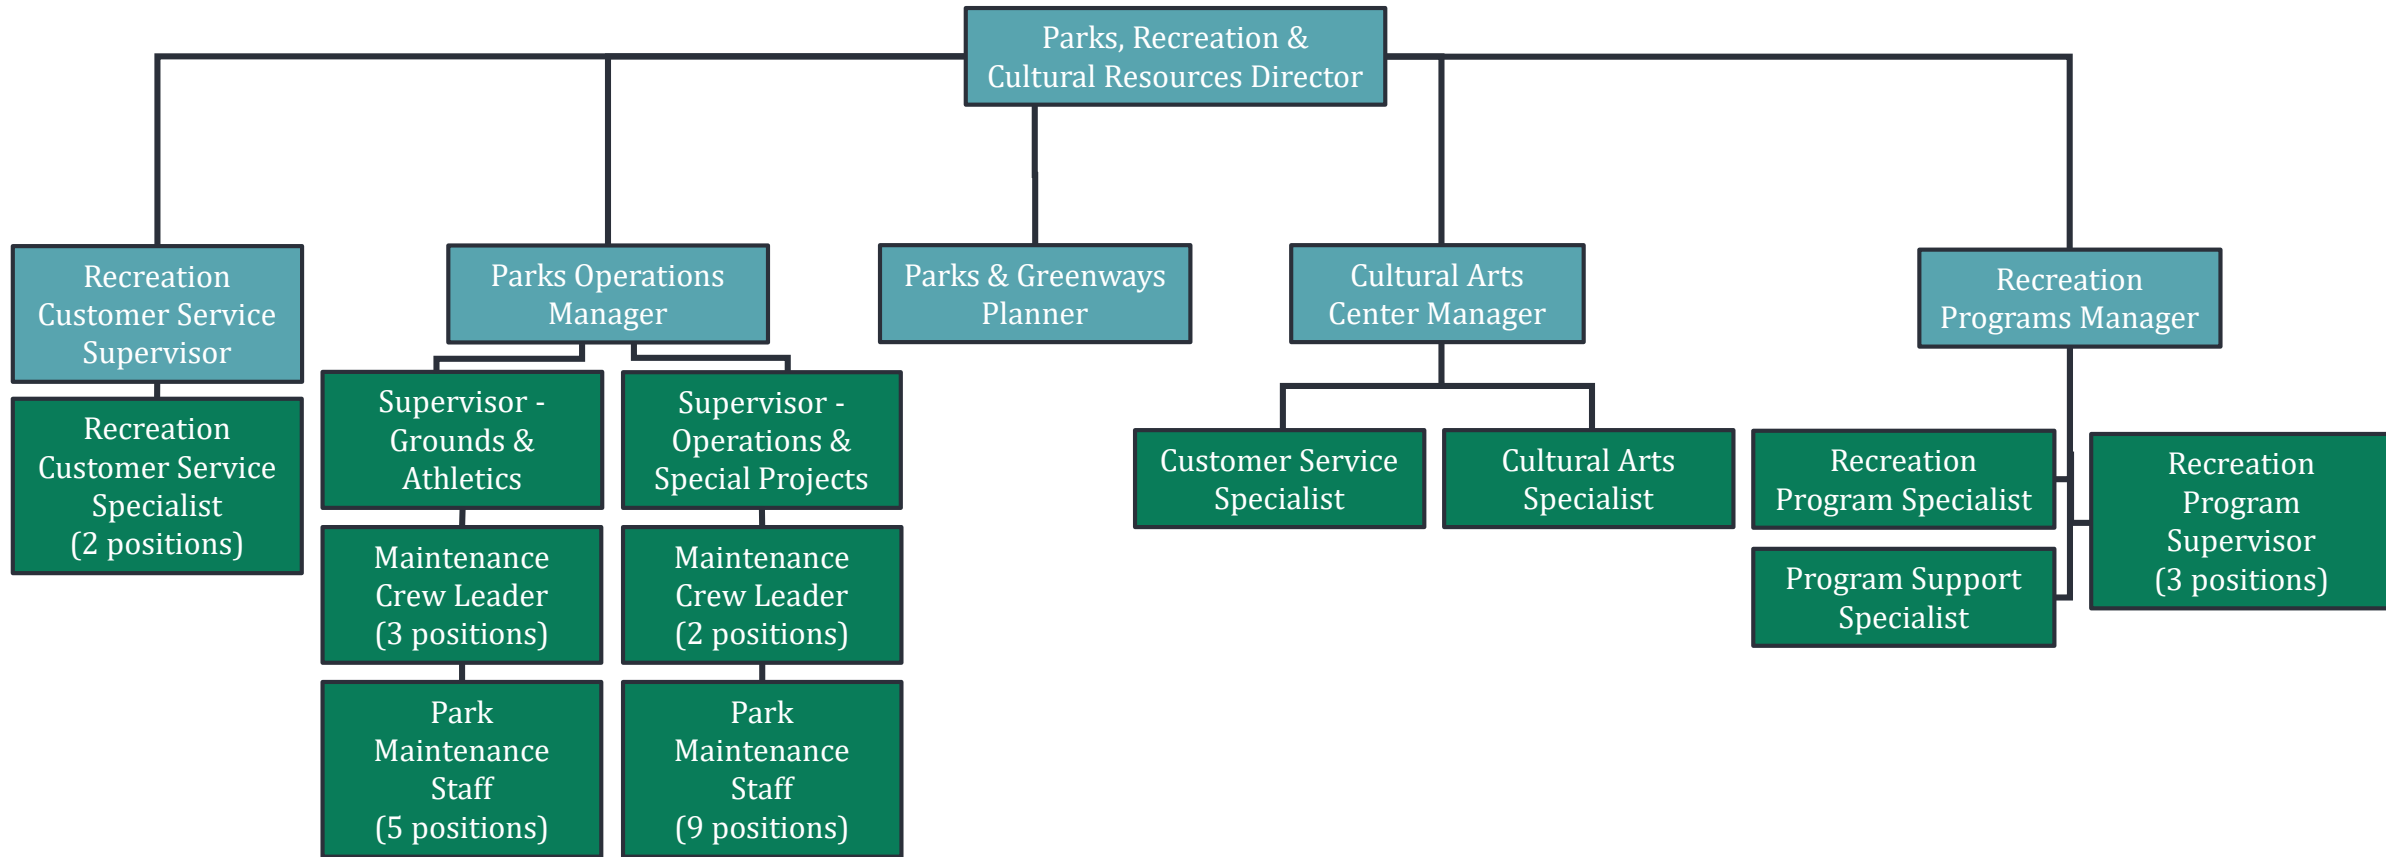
Parks, Recreation & Cultural Resources Director

Recreation Customer Service Supervisor

Recreation Customer Service Specialist (2 positions)

Parks Operations Manager

Supervisor - Grounds & Athletics

Maintenance Crew Leader (3 positions)

Park Maintenance Staff (5 positions)

Supervisor - Operations & Special Projects

Maintenance Crew Leader (2 positions)

Park Maintenance Staff (9 positions)

Parks & Greenways Planner

Cultural Arts Center Manager

Customer Service Specialist

Cultural Arts Specialist

Recreation Programs Manager

Recreation Program Specialist

Program Support Specialist

Recreation Program Supervisor (3 positions)